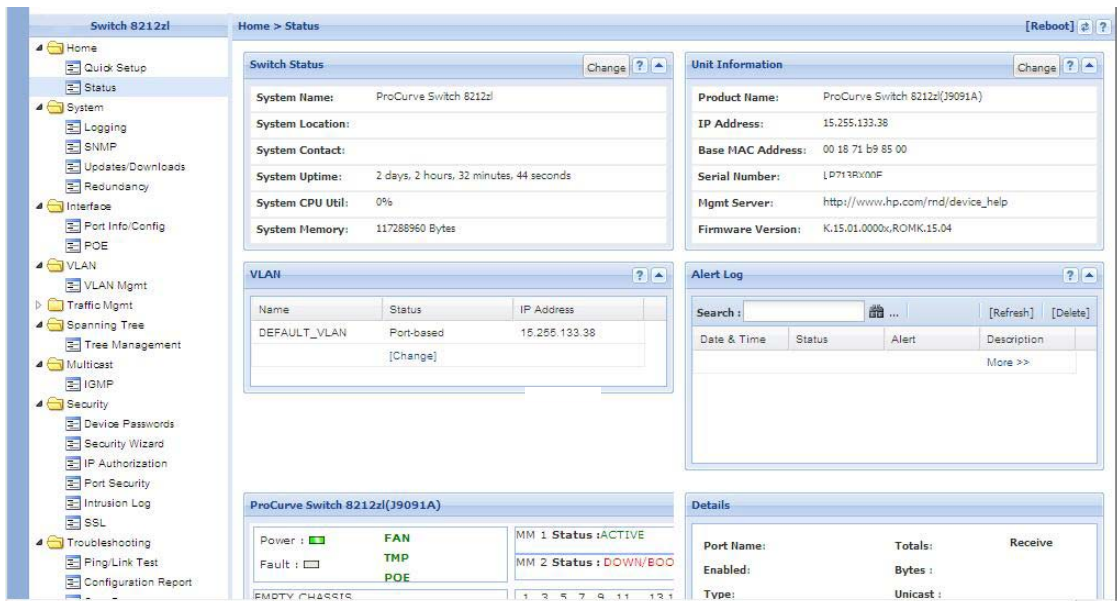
Switch 8212zl

Home
Quick Setup
Status
System
Logging
SNMP
Updates/Downloads
Redundancy
Interface
Port Info/Config
POE
VLAN
VLAN Mgmt
Traffic Mgmt
Spanning Tree
Tree Management
Multicast
IGMP
Security
Device Passwords
Security Wizard
IP Authorization
Port Security
Intrusion Log
SSL
Troubleshooting
Ping/Link Test
Configuration Report

Home > Status

[Reboot] ?

Switch Status
Change ?

| | |
|---|---|
| System Name: | ProCurve Switch 8212zl |
| System Location: | |
| System Contact: | |
| System Uptime: | 2 days, 2 hours, 32 minutes, 44 seconds |
| System CPU Util: | 0% |
| System Memory: | 117288960 Bytes |

Unit Information
Change ?

| | |
|---|---|
| Product Name: | ProCurve Switch 8212zl(J9091A) |
| IP Address: | 15.255.133.38 |
| Base MAC Address: | 00 18 71 b9 85 00 |
| Serial Number: | LP713BX00F |
| Mgmt Server: | http://www.hp.com/rnd/device_help |
| Firmware Version: | K.15.01.0000x,ROMK.15.04 |

VLAN
?

| Name | Status | IP Address |
|---|---|---|
| DEFAULT_VLAN | Port-based | 15.255.133.38 |
| | [Change] | |

Alert Log
?

Search : ... [Refresh] [Delete]

| Date & Time | Status | Alert | Description |
|---|---|---|---|
| | | | More >> |

ProCurve Switch 8212zl(J9091A)

Power : FAN
Fault : TMP
POE
MM 1 Status :ACTIVE
MM 2 Status : DOWN/BOO
EMPTY CHASSIS
1 3 5 7 9 11 13 1

Details

Port Name:
Enabled:
Type:
Totals:
Bytes :
Unicast :
Receive